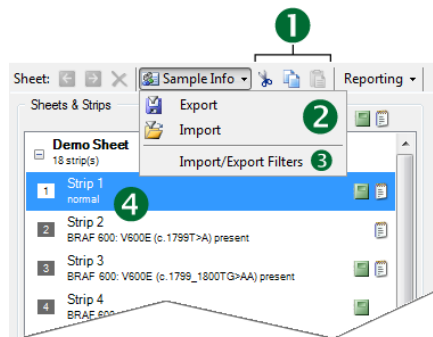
1

Sheet: Sample Info Reporting

Sheets & Strips

Export

Import 2

Import/Export Filters 3

Demo Sheet
18 strip(s)

1 Strip 1
normal 4

2 Strip 2
BRAF 600: V600E (c.1799T>A) present

3 Strip 3
BRAF 600: V600E (c.1799_1800TG>AA) present

4 Strip 4
BRAF 600 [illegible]